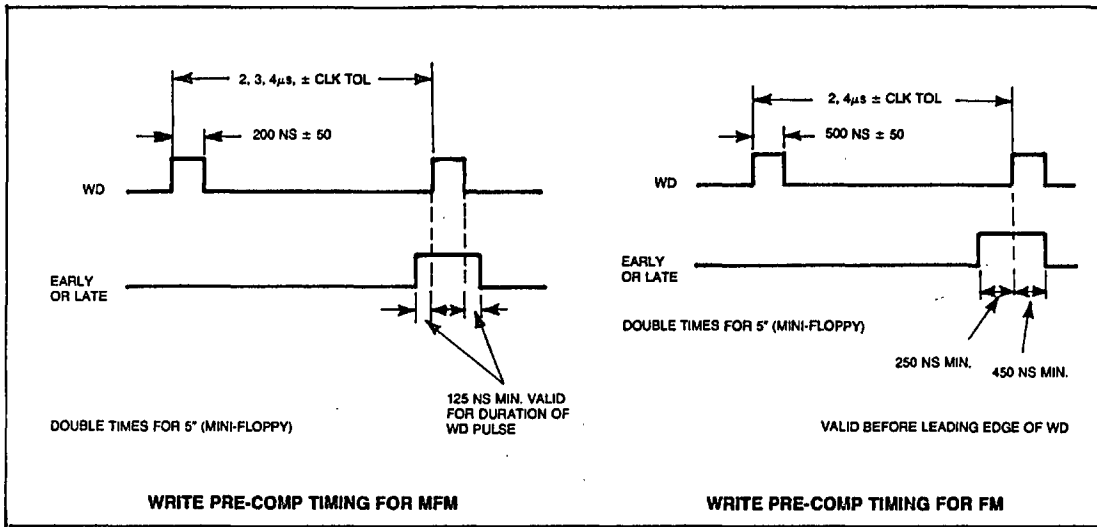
2, 3, 4$\mu$s, ± CLK TOL

200 NS ± 50

WD

EARLY OR LATE

125 NS MIN. VALID FOR DURATION OF WD PULSE

DOUBLE TIMES FOR 5" (MINI-FLOPPY)

WRITE PRE-COMP TIMING FOR MFM

2, 4$\mu$s ± CLK TOL

500 NS ± 50

WD

EARLY OR LATE

DOUBLE TIMES FOR 5" (MINI-FLOPPY)

250 NS MIN.

450 NS MIN.

VALID BEFORE LEADING EDGE OF WD

WRITE PRE-COMP TIMING FOR FM